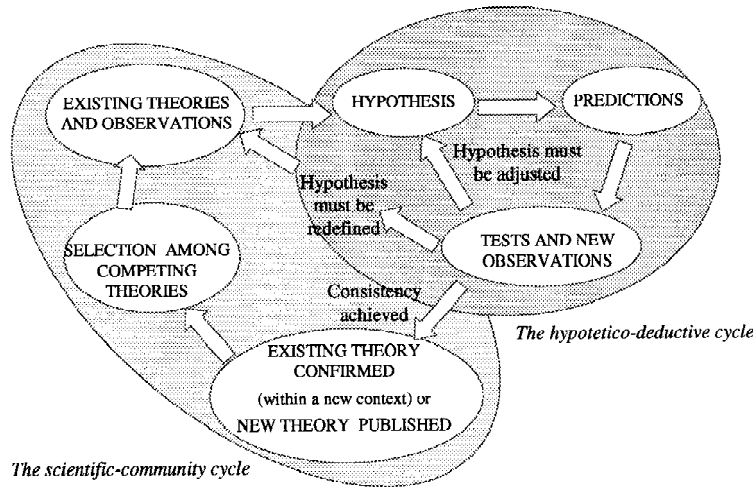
EXISTING THEORIES AND OBSERVATIONS

HYPOTHESIS

PREDICTIONS

Hypothesis must be adjusted

Hypothesis must be redefined

TESTS AND NEW OBSERVATIONS

SELECTION AMONG COMPETING THEORIES

Consistency achieved

EXISTING THEORY CONFIRMED (within a new context) or NEW THEORY PUBLISHED

The hypotetico-deductive cycle

The scientific-community cycle